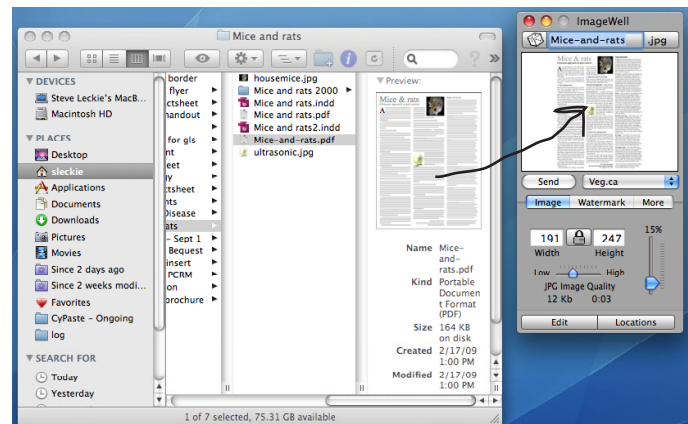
Mice and rats

DEVICES
Steve Leckie's MacB...
Macintosh HD

PLACES
Desktop
sleckie
Applications
Documents
Downloads
Pictures
Movies
Since 2 days ago
Since 2 weeks modi...
Favorites
CyPaste - Ongoing
log

SEARCH FOR
Today
Yesterday

border
flyer
ctsheet
handout
for gls
nt
eet
y
ctsheet
nts
Disease
rats
- Sept 1
Bequest
insert
PCRM
on
brochure

housemice.jpg
Mice and rats 2000
Mice and rats.indd
Mice and rats.pdf
Mice and rats2.indd
Mice-and-rats.pdf
ultrasonic.jpg

Preview:
Mice & rats

Name Mice-and-rats.pdf
Kind Portable Document Format (PDF)
Size 164 KB on disk
Created 2/17/09 1:00 PM
Modified 2/17/09 1:00 PM

1 of 7 selected, 75.31 GB available

ImageWell
Mice-and-rats .jpg
Send Veg.ca
Image Watermark More
191 247
Width Height
15%
Low High
JPG Image Quality
12 Kb 0:03
Edit Locations